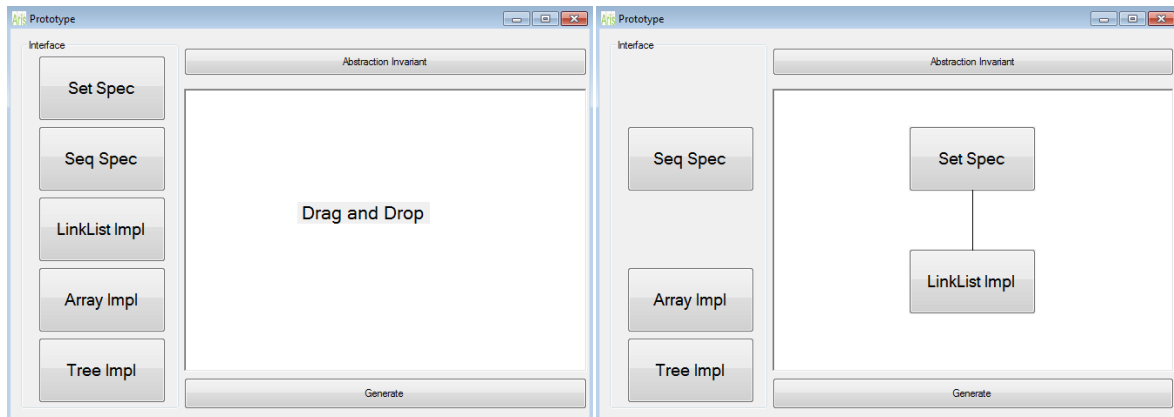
Aris Prototype

Interface

Set Spec

Seq Spec

LinkList Impl

Array Impl

Tree Impl

Abstraction Invariant

Drag and Drop

Generate

Aris Prototype

Interface

Seq Spec

Array Impl

Tree Impl

Abstraction Invariant

Set Spec

LinkList Impl

Generate